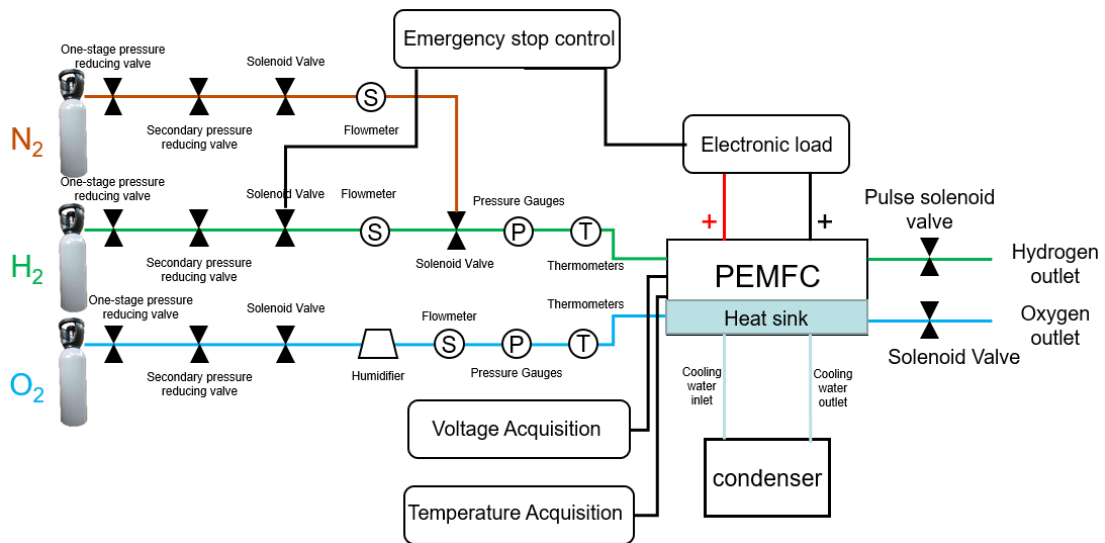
Emergency stop control

One-stage pressure reducing valve

Solenoid Valve

S

$N_2$

Secondary pressure reducing valve

Flowmeter

Electronic load

One-stage pressure reducing valve

Solenoid Valve

Flowmeter

Pressure Gauges

Pulse solenoid valve

S

P

T

+

+

$H_2$

Secondary pressure reducing valve

Solenoid Valve

Thermometers

PEMFC

Hydrogen outlet

One-stage pressure reducing valve

Solenoid Valve

Thermometers

Heat sink

Oxygen outlet

Flowmeter

S

P

T

$O_2$

Secondary pressure reducing valve

Humidifier

Pressure Gauges

Solenoid Valve

Cooling water inlet

Cooling water outlet

Voltage Acquisition

condenser

Temperature Acquisition